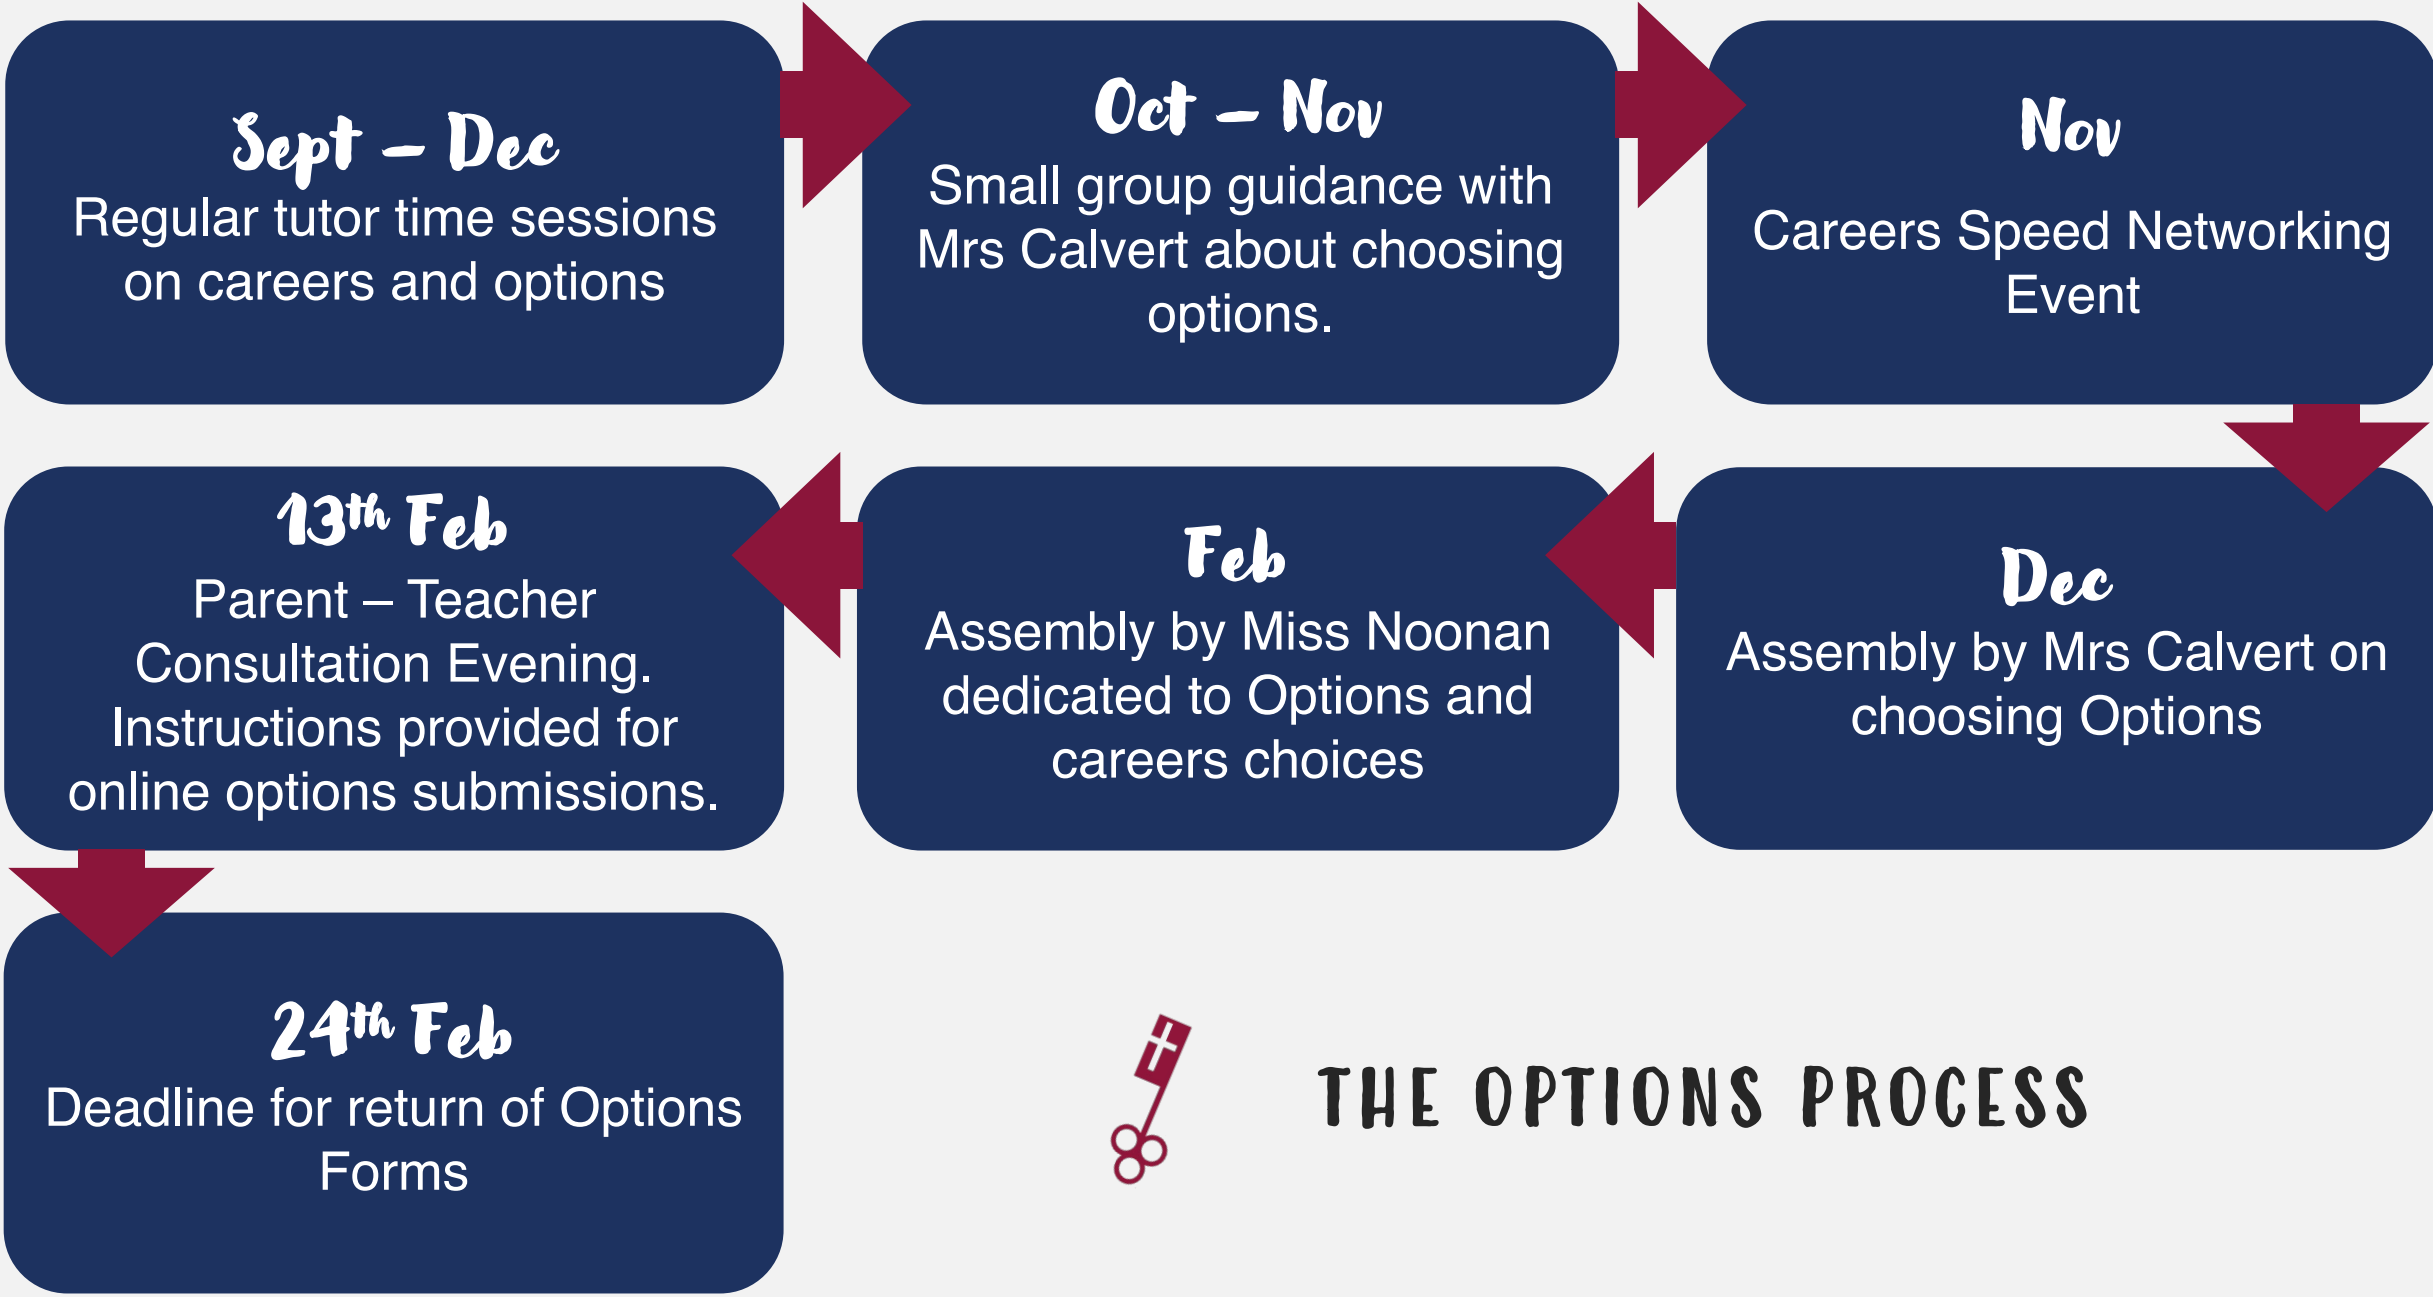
Sept – Dec
Regular tutor time sessions on careers and options

Oct – Nov
Small group guidance with Mrs Calvert about choosing options.

Nov
Careers Speed Networking Event

Dec
Assembly by Mrs Calvert on choosing Options

Feb
Assembly by Miss Noonan dedicated to Options and careers choices

13th Feb
Parent – Teacher Consultation Evening. Instructions provided for online options submissions.

24th Feb
Deadline for return of Options Forms

THE OPTIONS PROCESS